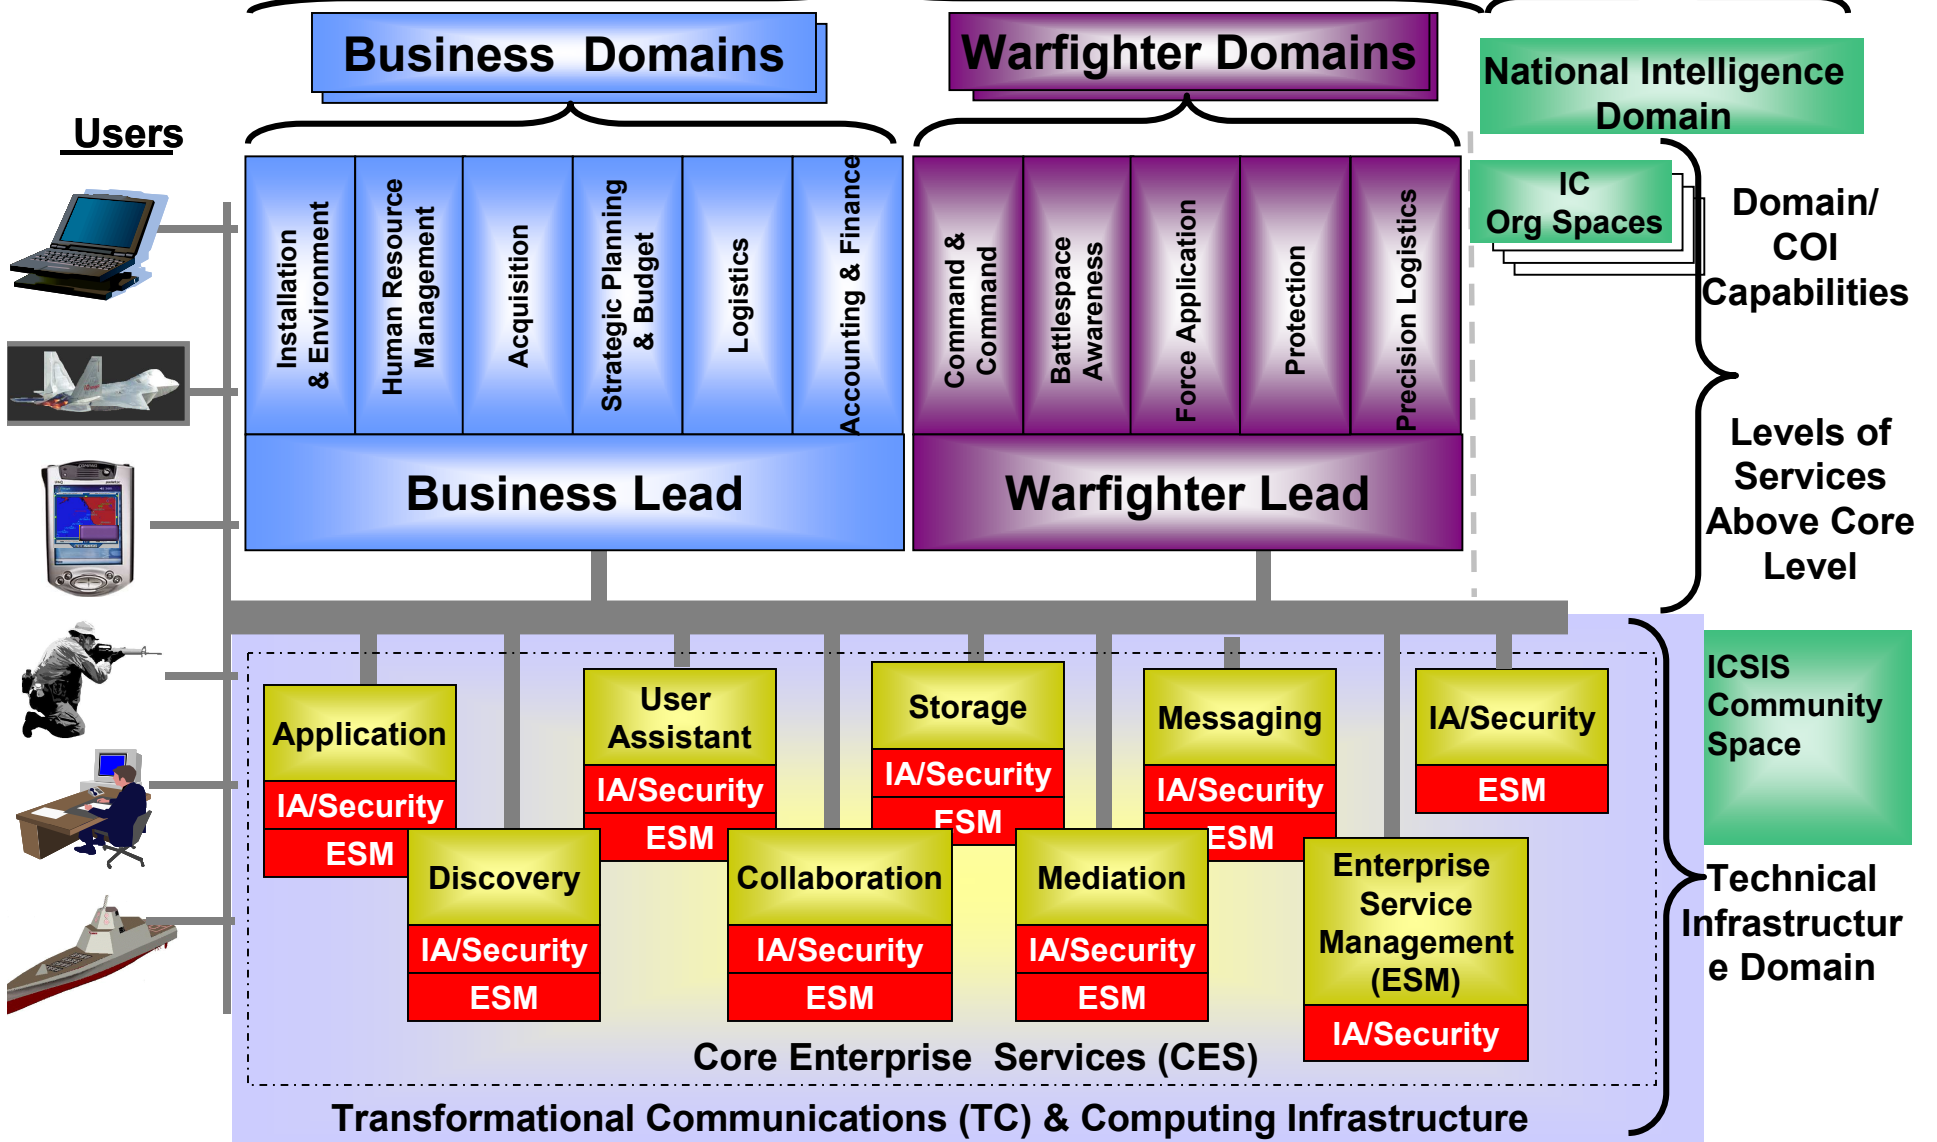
Business Domains

Warfighter Domains

National Intelligence Domain

Users

Installation & Environment

Human Resource Management

Acquisition

Strategic Planning & Budget

Logistics

Accounting & Finance

Command & Command

Battlespace Awareness

Force Application

Protection

Precision Logistics

IC Org Spaces

Domain/ COI Capabilities

Business Lead

Warfighter Lead

Levels of Services Above Core Level

Application
IA/Security
ESM

User Assistant
IA/Security
ESM

Storage
IA/Security
ESM

Messaging
IA/Security
ESM

IA/Security
ESM

ICSIS Community Space

Discovery
IA/Security
ESM

Collaboration
IA/Security
ESM

Mediation
IA/Security
ESM

Enterprise Service Management (ESM)
IA/Security

Technical Infrastructur e Domain

Core Enterprise Services (CES)

Transformational Communications (TC) & Computing Infrastructure